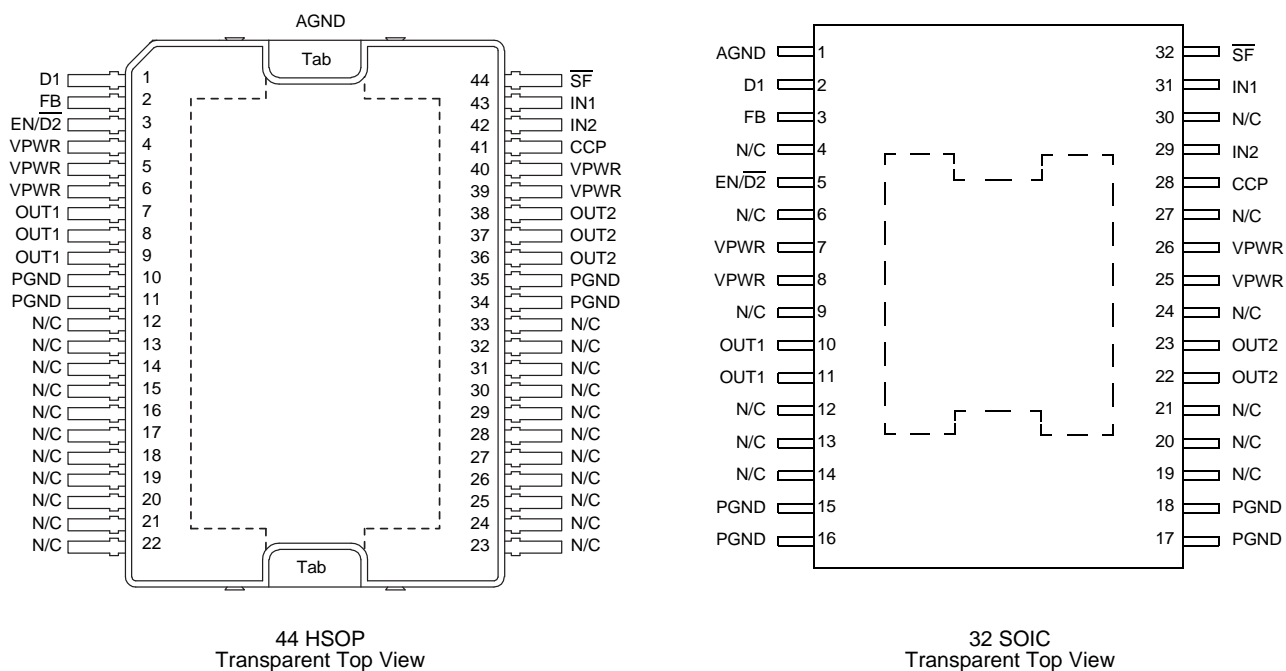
AGND

Tab

D1 1
FB 2
EN/$\overline{D2}$ 3
VPWR 4
VPWR 5
VPWR 6
OUT1 7
OUT1 8
OUT1 9
PGND 10
PGND 11
N/C 12
N/C 13
N/C 14
N/C 15
N/C 16
N/C 17
N/C 18
N/C 19
N/C 20
N/C 21
N/C 22

44 $\overline{SF}$
43 IN1
42 IN2
41 CCP
40 VPWR
39 VPWR
38 OUT2
37 OUT2
36 OUT2
35 PGND
34 PGND
33 N/C
32 N/C
31 N/C
30 N/C
29 N/C
28 N/C
27 N/C
26 N/C
25 N/C
24 N/C
23 N/C

Tab

44 HSOP
Transparent Top View

AGND 1
D1 2
FB 3
N/C 4
EN/$\overline{D2}$ 5
N/C 6
VPWR 7
VPWR 8
N/C 9
OUT1 10
OUT1 11
N/C 12
N/C 13
N/C 14
PGND 15
PGND 16

32 $\overline{SF}$
31 IN1
30 N/C
29 IN2
28 CCP
27 N/C
26 VPWR
25 VPWR
24 N/C
23 OUT2
22 OUT2
21 N/C
20 N/C
19 N/C
18 PGND
17 PGND

32 SOIC
Transparent Top View